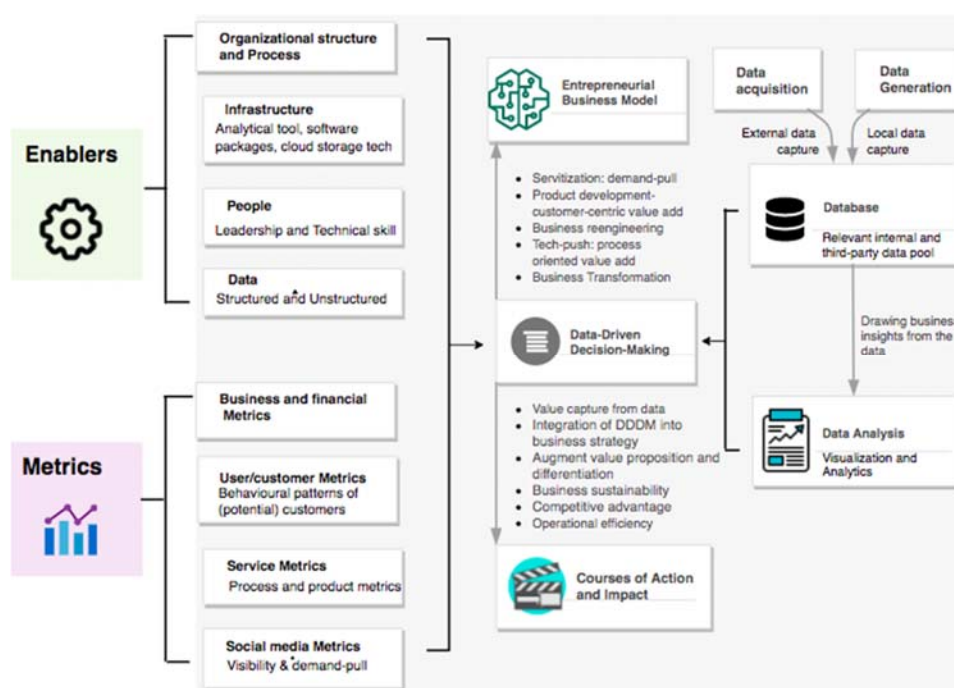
Enablers

Organizational structure and Process

Infrastructure
Analytical tool, software packages, cloud storage tech

People
Leadership and Technical skill

Data
Structured and Unstructured

Metrics

Business and financial Metrics

User/customer Metrics
Behavioural patterns of (potential) customers

Service Metrics
Process and product metrics

Social media Metrics
Visibility & demand-pull

Entrepreneurial Business Model

- Servitization: demand-pull
- Product development- customer-centric value add
- Business reengineering
- Tech-push: process oriented value add
- Business Transformation

Data-Driven Decision-Making

- Value capture from data
- Integration of DDDM into business strategy
- Augment value proposition and differentiation
- Business sustainability
- Competitive advantage
- Operational efficiency

Courses of Action and Impact

Data acquisition

Data Generation

External data capture

Local data capture

Database
Relevant internal and third-party data pool

Drawing busines insights from the data

Data Analysis
Visualization and Analytics